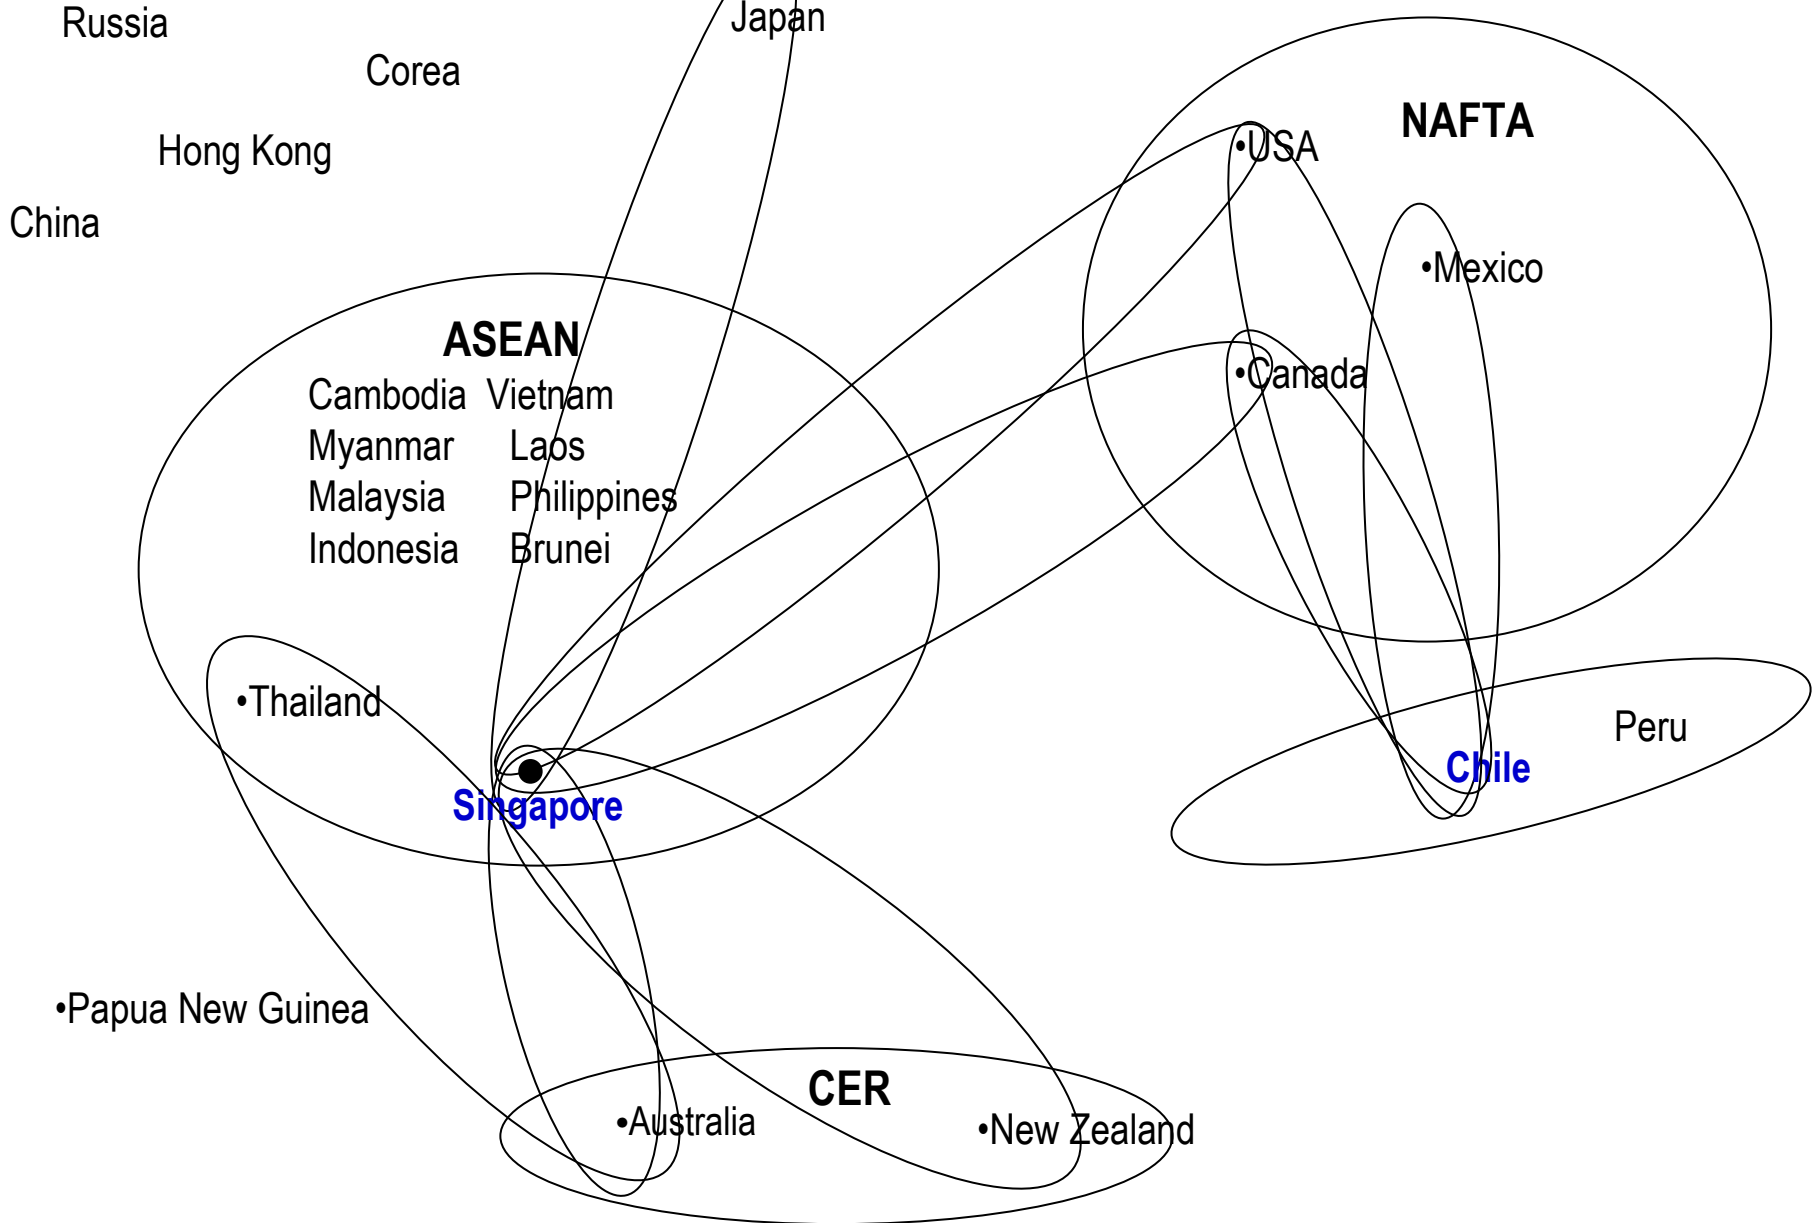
Russia

Corea

Hong Kong

China

Japan

NAFTA

•USA

•Mexico

•Canada

ASEAN

Cambodia Vietnam
Myanmar Laos
Malaysia Philippines
Indonesia Brunei

•Thailand

Singapore

Peru

Chile

•Papua New Guinea

CER

•Australia

•New Zealand